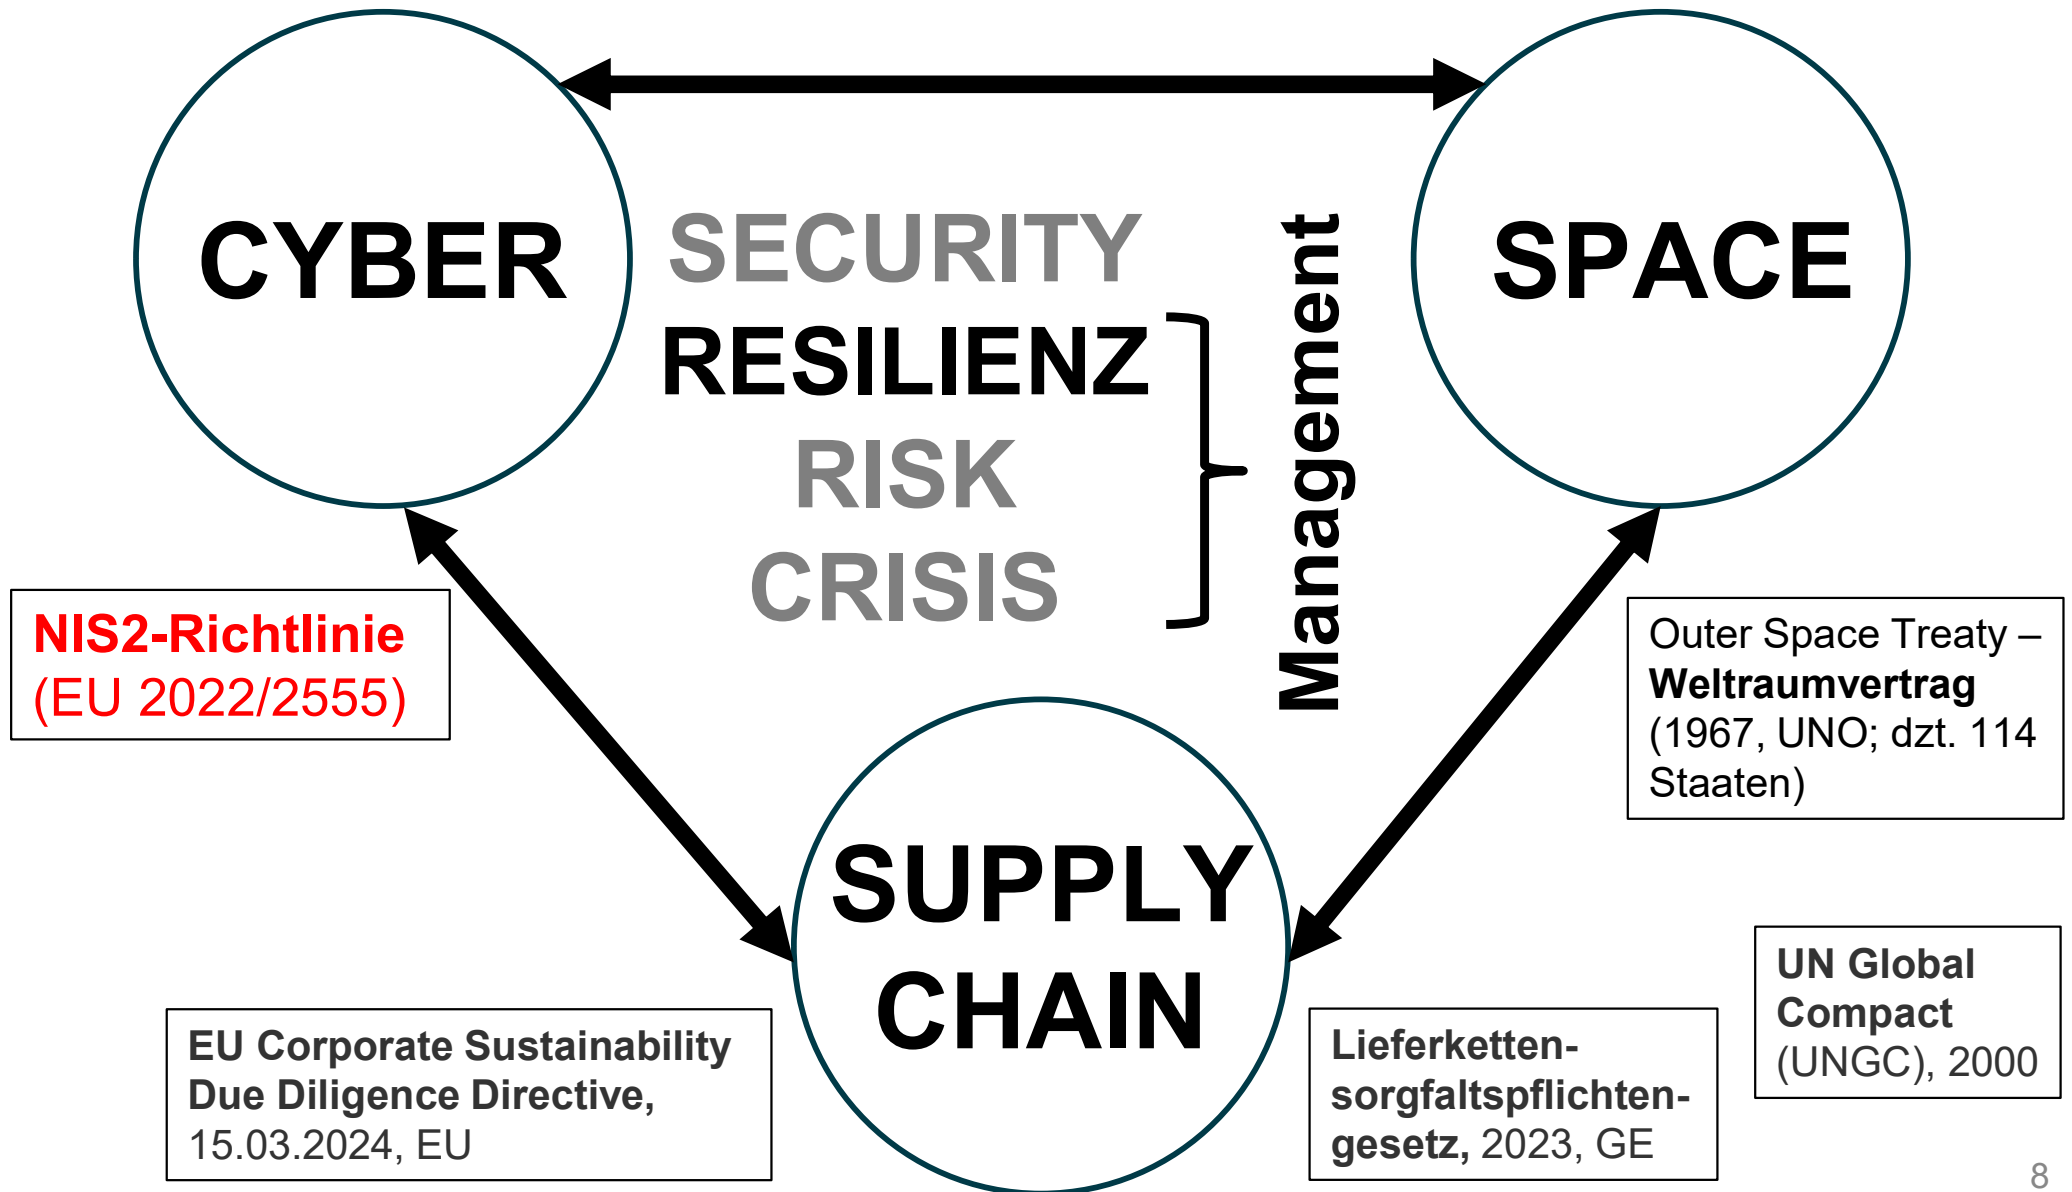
CYBER

SECURITY
RESILIENZ
RISK
CRISIS

Management

SPACE

NIS2-Richtlinie (EU 2022/2555)

Outer Space Treaty – **Weltraumvertrag** (1967, UNO; dzt. 114 Staaten)

SUPPLY CHAIN

UN Global Compact (UNGC), 2000

EU Corporate Sustainability Due Diligence Directive, 15.03.2024, EU

Lieferkettensorgfaltspflichtengesetz, 2023, GE

8